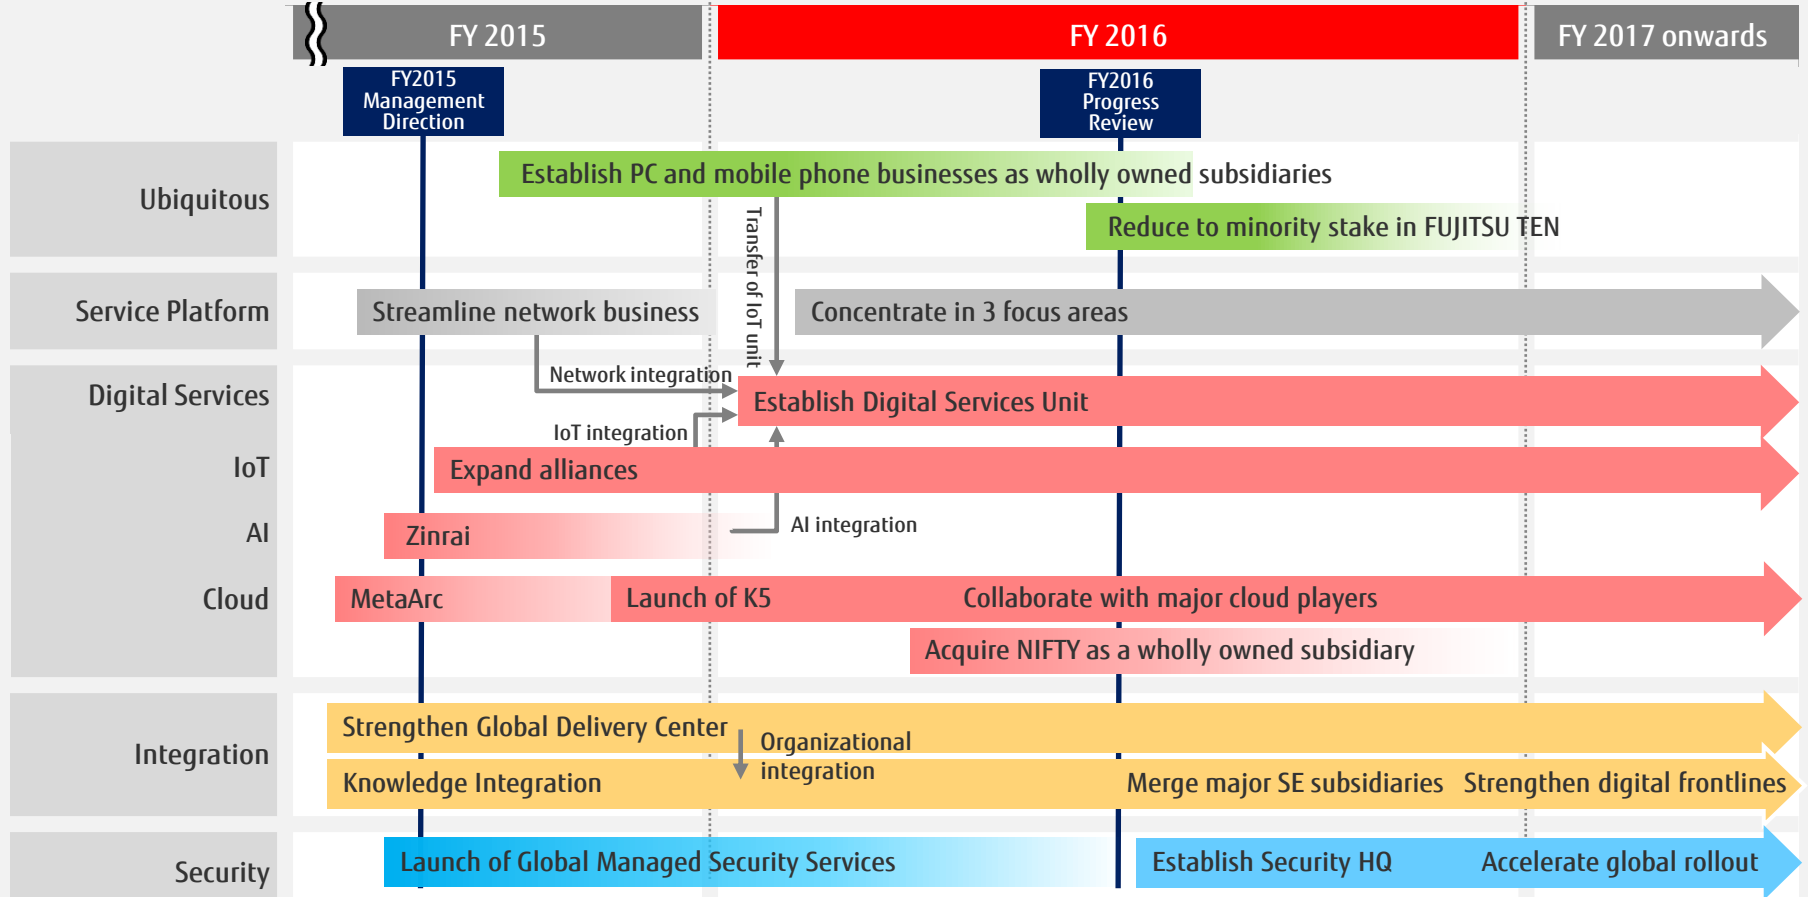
FY 2015

FY 2016

FY 2017 onwards

FY2015 Management Direction

FY2016 Progress Review

Ubiquitous

Establish PC and mobile phone businesses as wholly owned subsidiaries

Reduce to minority stake in FUJITSU TEN

Transfer of IoT unit

Service Platform

Streamline network business

Concentrate in 3 focus areas

Network integration

Digital Services

Establish Digital Services Unit

IoT integration

IoT

Expand alliances

AI

Zinrai

AI integration

Cloud

MetaArc

Launch of K5

Collaborate with major cloud players

Acquire NIFTY as a wholly owned subsidiary

Integration

Strengthen Global Delivery Center

Organizational integration

Knowledge Integration

Merge major SE subsidiaries

Strengthen digital frontlines

Security

Launch of Global Managed Security Services

Establish Security HQ

Accelerate global rollout